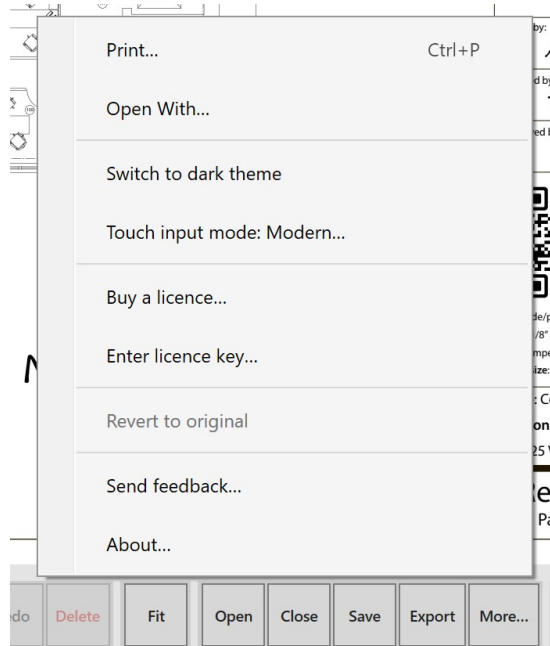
Print... Ctrl+P

Open With...

Switch to dark theme

Touch input mode: Modern...

Buy a licence...

Enter licence key...

Revert to original

Send feedback...

About...

do Delete Fit Open Close Save Export More...